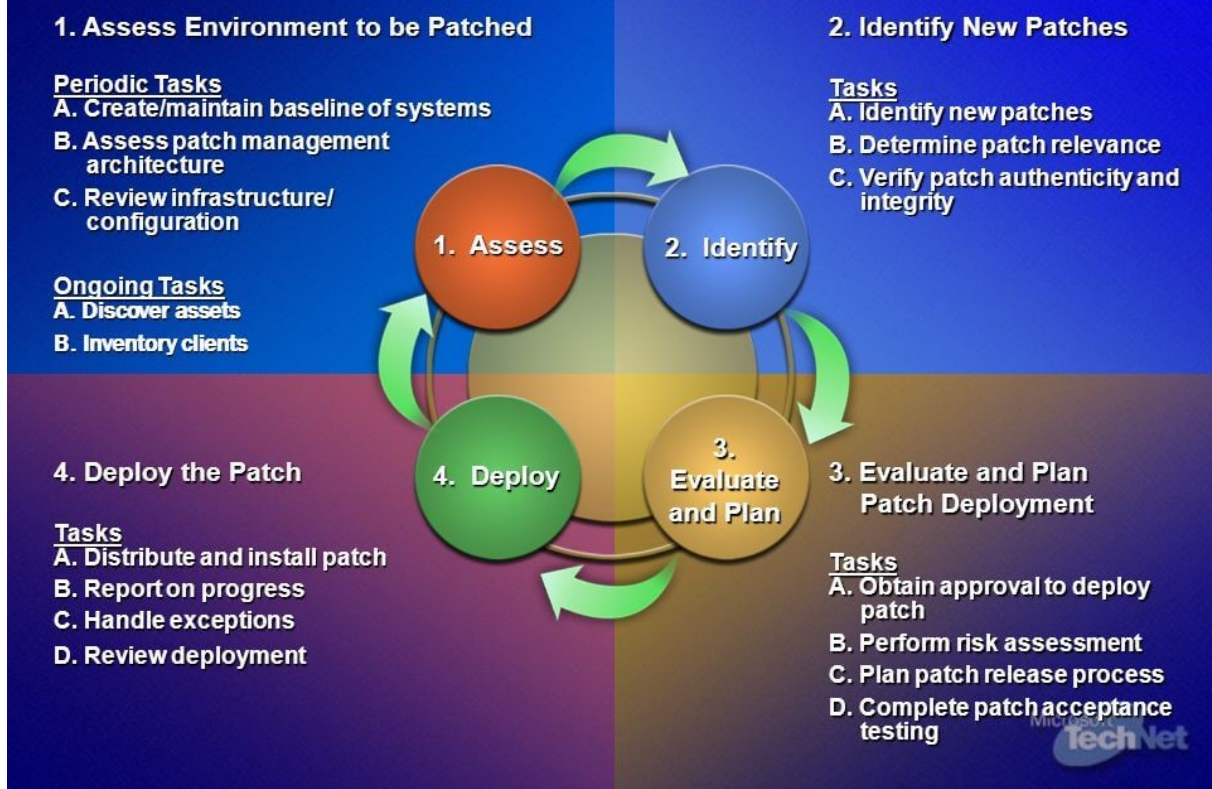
1. Assess Environment to be Patched

Periodic Tasks
A. Create/maintain baseline of systems
B. Assess patch management architecture
C. Review infrastructure/ configuration

Ongoing Tasks
A. Discover assets
B. Inventory clients

2. Identify New Patches

Tasks
A. Identify new patches
B. Determine patch relevance
C. Verify patch authenticity and integrity

1. Assess

2. Identify

3. Evaluate and Plan

4. Deploy

4. Deploy the Patch

Tasks
A. Distribute and install patch
B. Report on progress
C. Handle exceptions
D. Review deployment

3. Evaluate and Plan Patch Deployment

Tasks
A. Obtain approval to deploy patch
B. Perform risk assessment
C. Plan patch release process
D. Complete patch acceptance testing

Microsoft TechNet